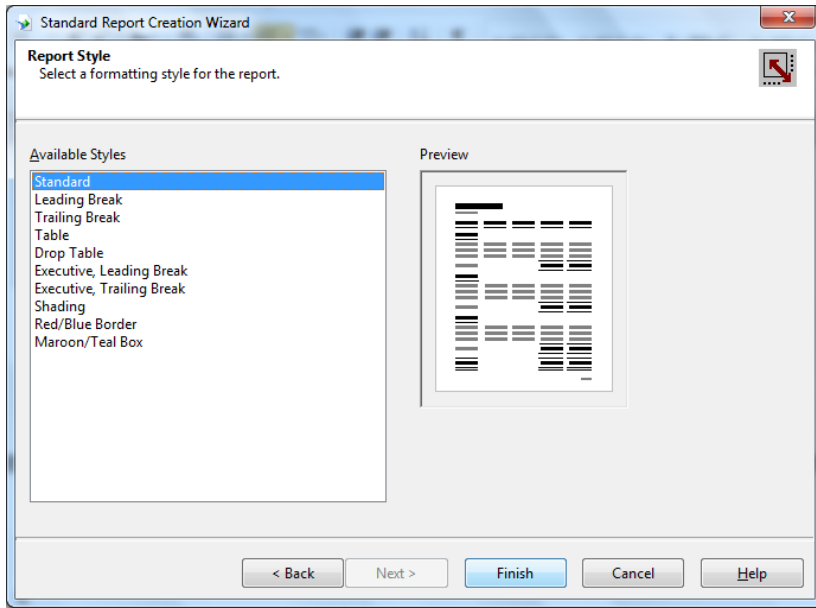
Standard Report Creation Wizard

Report Style
Select a formatting style for the report.

Available Styles

Standard
Leading Break
Trailing Break
Table
Drop Table
Executive, Leading Break
Executive, Trailing Break
Shading
Red/Blue Border
Maroon/Teal Box

Preview

< Back | Next > | Finish | Cancel | Help